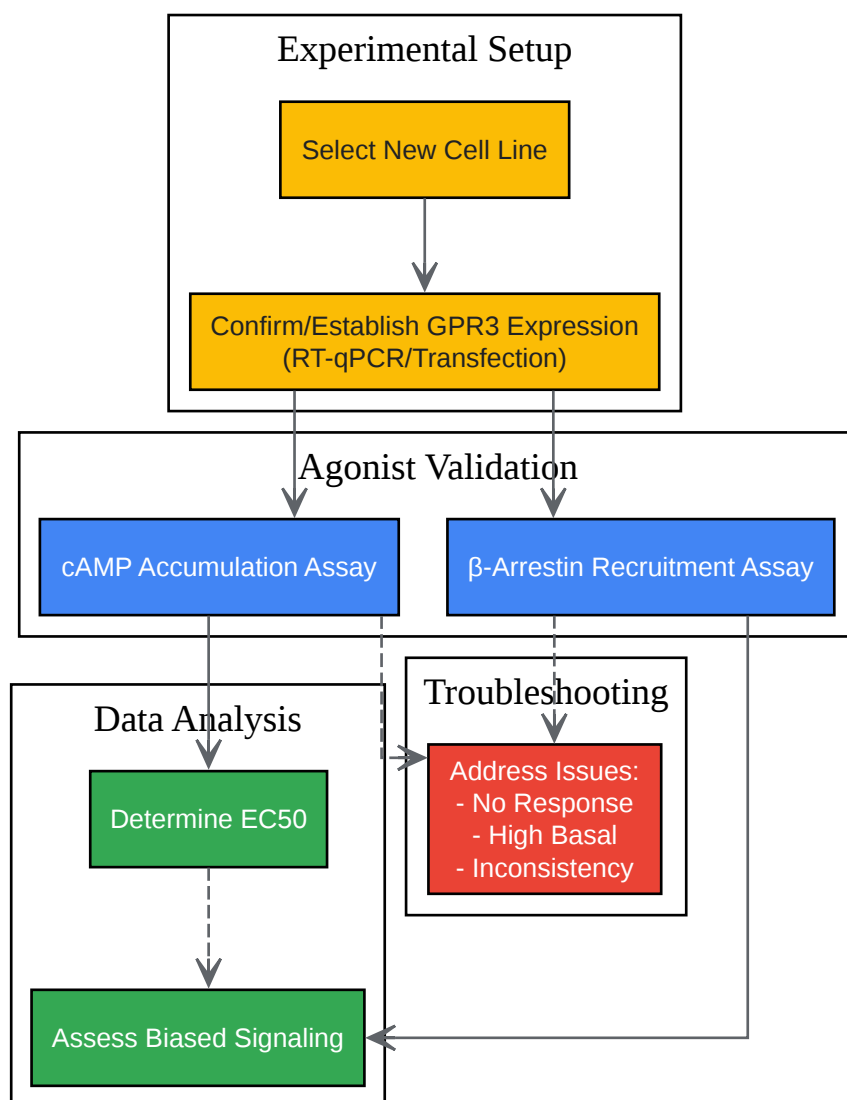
Experimental Setup

Select New Cell Line

Confirm/Establish GPR3 Expression (RT-qPCR/Transfection)

Agonist Validation

cAMP Accumulation Assay

β-Arrestin Recruitment Assay

Troubleshooting

Data Analysis

Address Issues:
- No Response
- High Basal
- Inconsistency

Determine EC50

Assess Biased Signaling